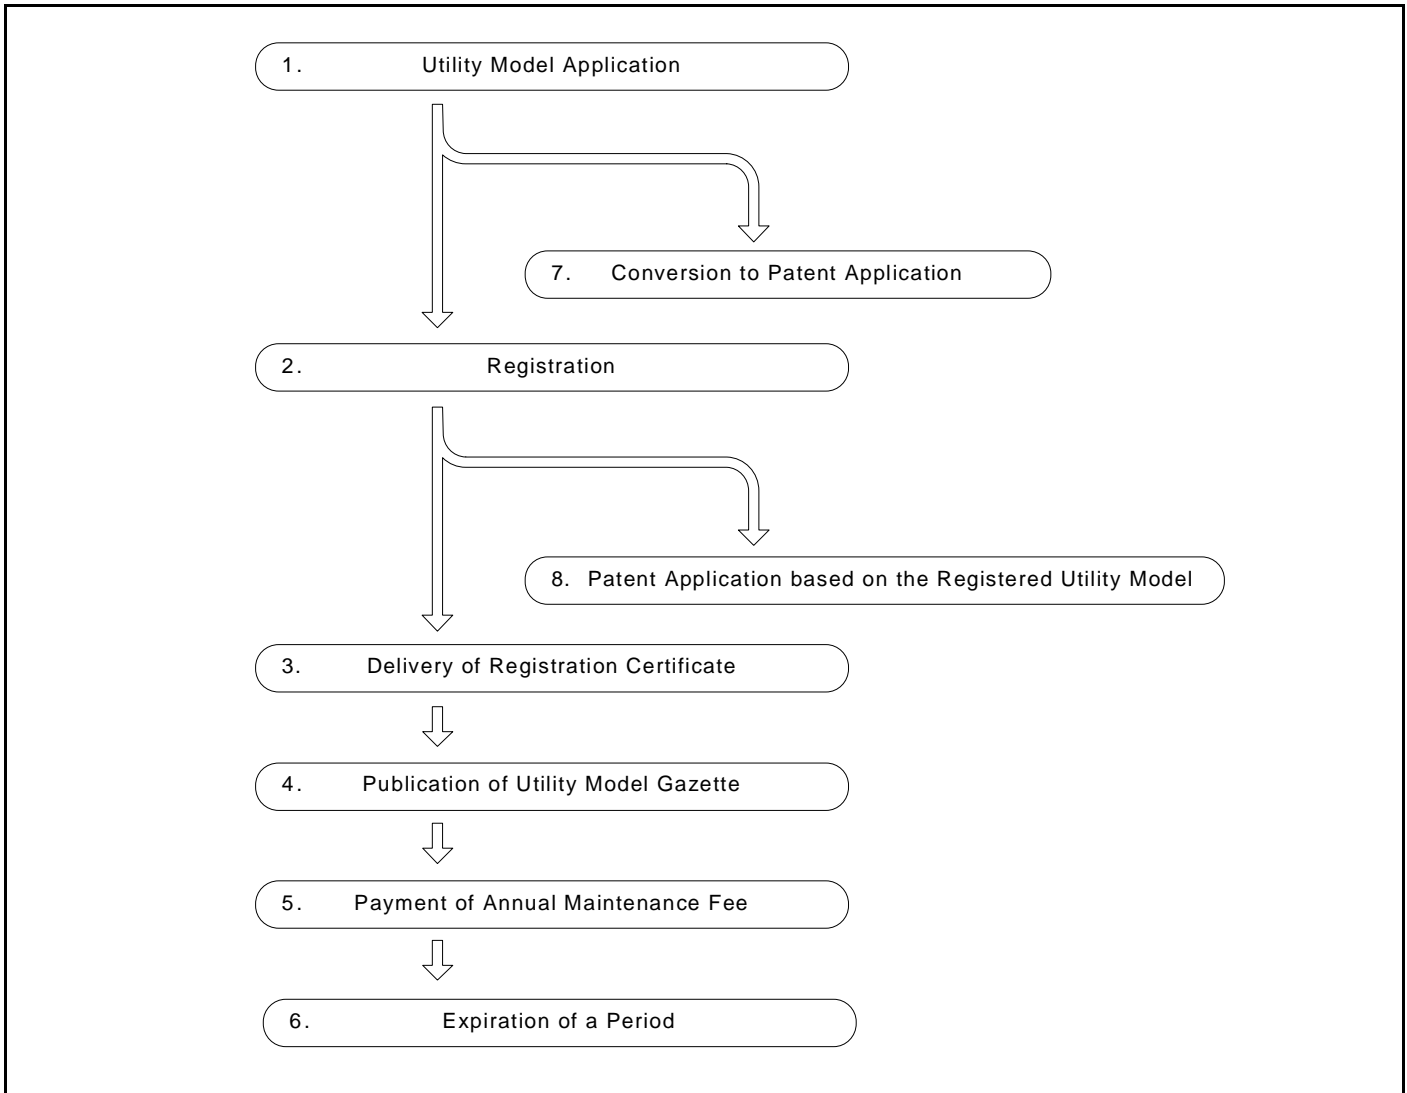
1. Utility Model Application

7. Conversion to Patent Application

2. Registration

8. Patent Application based on the Registered Utility Model

3. Delivery of Registration Certificate

4. Publication of Utility Model Gazette

5. Payment of Annual Maintenance Fee

6. Expiration of a Period